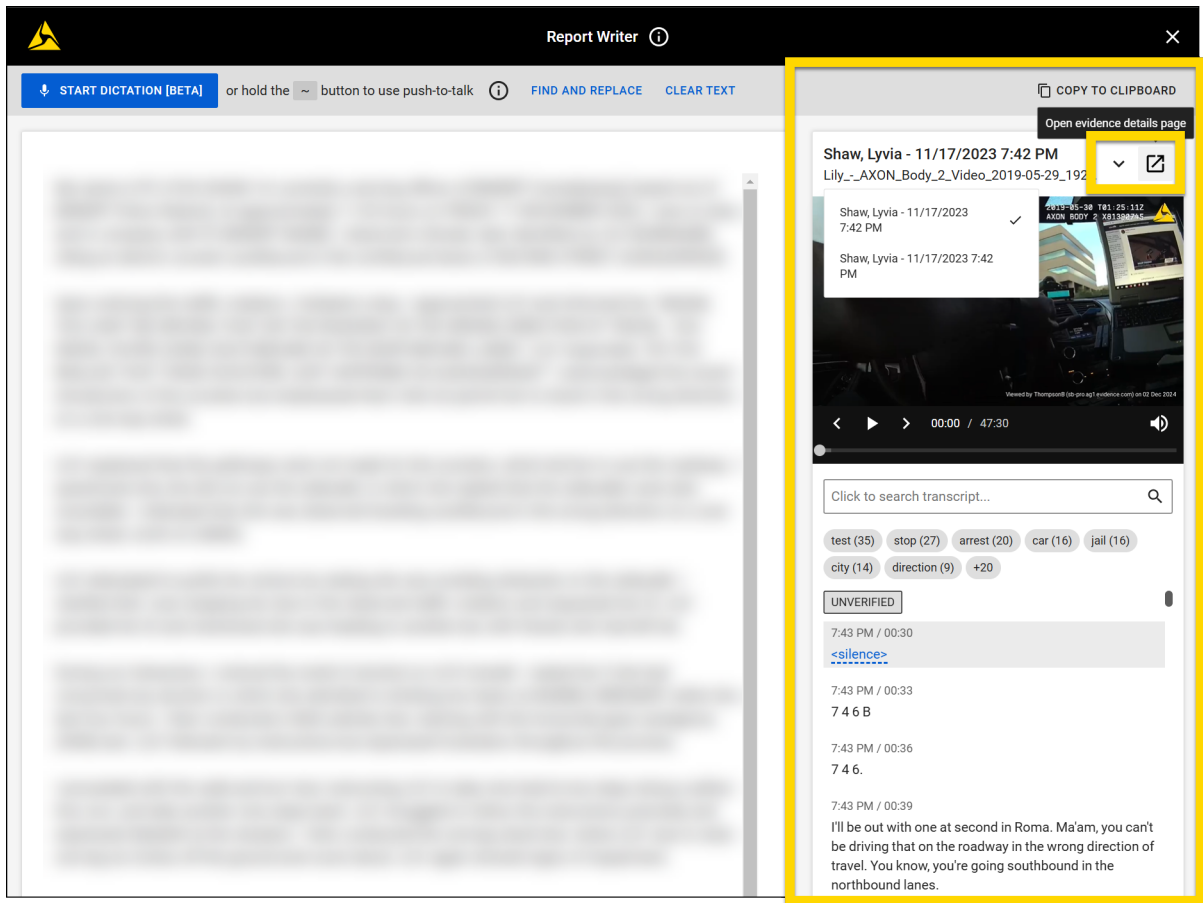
Report Writer

START DICTATION [BETA] or hold the ~ button to use push-to-talk FIND AND REPLACE CLEAR TEXT

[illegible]

COPY TO CLIPBOARD

Open evidence details page

Shaw, Lyvia - 11/17/2023 7:42 PM
Lily_-_AXON_Body_2_Video_2019-05-29_192

Shaw, Lyvia - 11/17/2023 7:42 PM ✓
Shaw, Lyvia - 11/17/2023 7:42 PM

2019-05-30 T01:25:11Z AXON BODY 2 X81302AS

Viewed by ThompsonB (sb-pro.ag1.evidence.com) on 02 Dec 2024

00:00 / 47:30

Click to search transcript...

test (35) stop (27) arrest (20) car (16) jail (16) city (14) direction (9) +20

UNVERIFIED

7:43 PM / 00:30
<silence>

7:43 PM / 00:33
7 4 6 B

7:43 PM / 00:36
7 4 6.

7:43 PM / 00:39
I'll be out with one at second in Roma. Ma'am, you can't be driving that on the roadway in the wrong direction of travel. You know, you're going southbound in the northbound lanes.